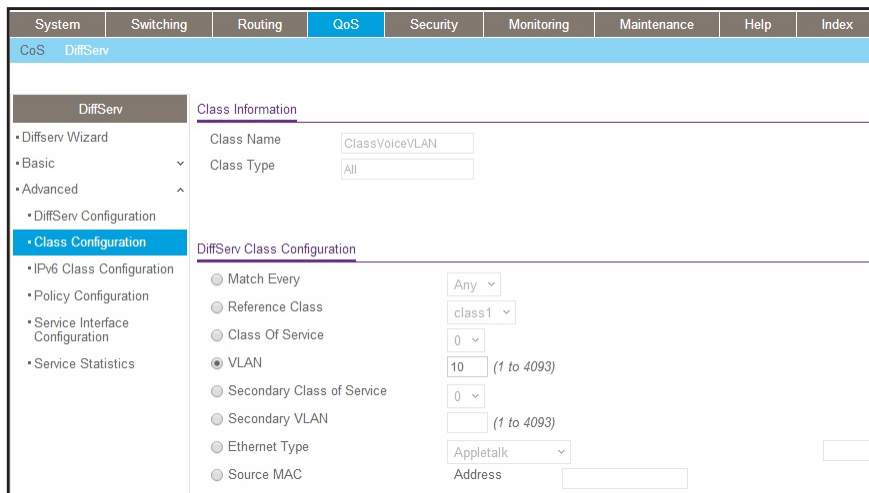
System | Switching | Routing | QoS | Security | Monitoring | Maintenance | Help | Index

CoS DiffServ

DiffServ

- Diffserv Wizard
- Basic
- Advanced
- DiffServ Configuration
- Class Configuration
- IPv6 Class Configuration
- Policy Configuration
- Service Interface Configuration
- Service Statistics

Class Information

Class Name ClassVoiceVLAN

Class Type All

DiffServ Class Configuration

Match Every Any

Reference Class class1

Class Of Service 0

VLAN 10 (1 to 4093)

Secondary Class of Service 0

Secondary VLAN (1 to 4093)

Ethernet Type Appletalk

Source MAC Address